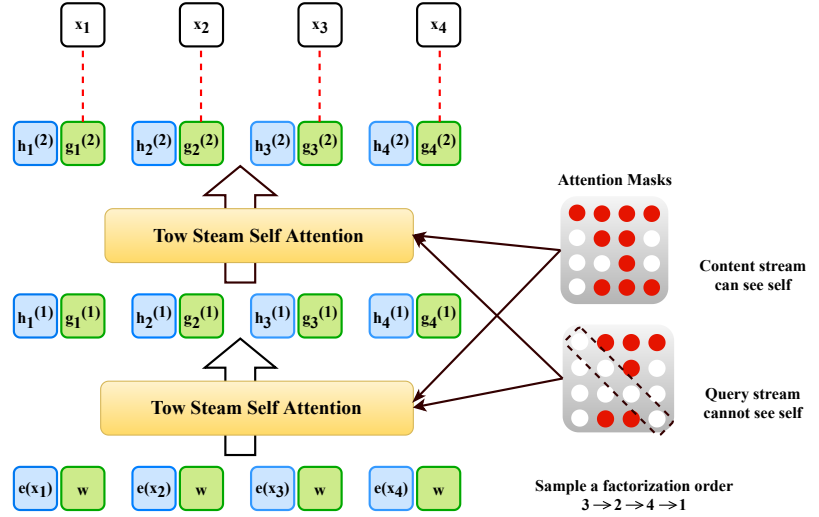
$x_1$ $x_2$ $x_3$ $x_4$

$h_1^{(2)}$ $g_1^{(2)}$ $h_2^{(2)}$ $g_2^{(2)}$ $h_3^{(2)}$ $g_3^{(2)}$ $h_4^{(2)}$ $g_4^{(2)}$

Attention Masks

Tow Steam Self Attention

Content stream can see self

$h_1^{(1)}$ $g_1^{(1)}$ $h_2^{(1)}$ $g_2^{(1)}$ $h_3^{(1)}$ $g_3^{(1)}$ $h_4^{(1)}$ $g_4^{(1)}$

Tow Steam Self Attention

Query stream cannot see self

$e(x_1)$ w $e(x_2)$ w $e(x_3)$ w $e(x_4)$ w

Sample a factorization order
$3 \rightarrow 2 \rightarrow 4 \rightarrow 1$